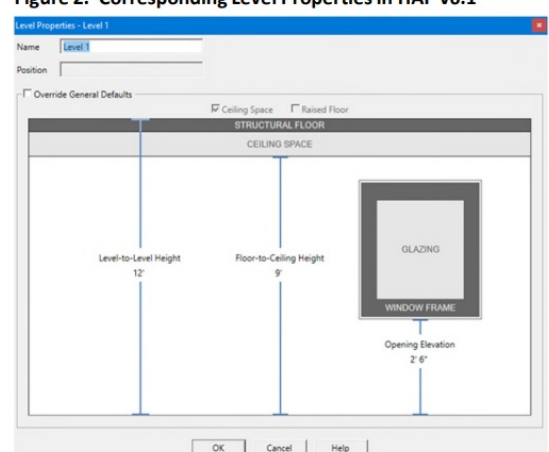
Figure 2. Corresponding Level Properties in HAP v6.1

Level Properties - Level 1

Name Level 1

Position

Override General Defaults

Ceiling Space Raised Floor

STRUCTURAL FLOOR

CEILING SPACE

Level-to-Level Height
12'

Floor-to-Ceiling Height
9'

GLAZING

WINDOW FRAME

Opening Elevation
2' 6"

OK Cancel Help